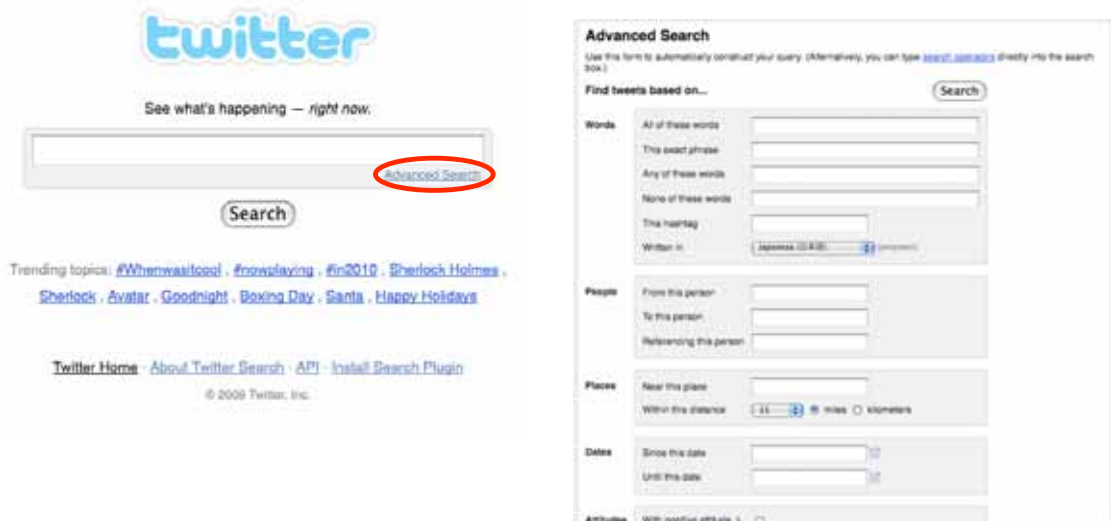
twitter

See what's happening — right now.

Advanced Search

Search

Trending topics: #Whenwasitcool , #nowplaying , #in2010 , Sherlock Holmes , Sherlock , Avatar , Goodnight , Boxing Day , Santa , Happy Holidays

Twitter Home · About Twitter Search · API · Install Search Plugin

© 2009 Twitter, Inc.

Advanced Search

Use this form to automatically construct your query. (Alternatively, you can type search operators directly into the search box.)

Find tweets based on...

Search

Words
All of these words
This exact phrase
Any of these words
None of these words
This hashtag
Written in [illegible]

People
From this person
To this person
Referencing this person

Places
Near this place
Within this distance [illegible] miles kilometers

Dates
Since this date
Until this date

Attitudes With positive attitude :)